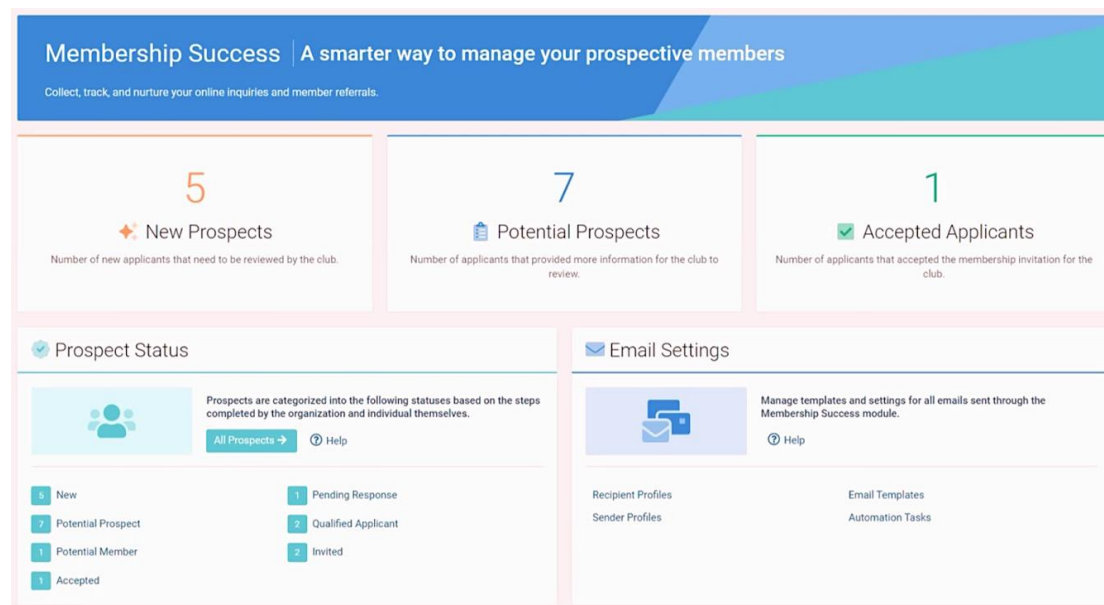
Membership Success | A smarter way to manage your prospective members

Collect, track, and nurture your online inquiries and member referrals.

5

New Prospects

Number of new applicants that need to be reviewed by the club.

7

Potential Prospects

Number of applicants that provided more information for the club to review.

1

Accepted Applicants

Number of applicants that accepted the membership invitation for the club.

Prospect Status

Prospects are categorized into the following statuses based on the steps completed by the organization and individual themselves.

All Prospects →

Help

5 New

7 Potential Prospect

1 Potential Member

1 Accepted

1 Pending Response

2 Qualified Applicant

2 Invited

Email Settings

Manage templates and settings for all emails sent through the Membership Success module.

Help

Recipient Profiles

Sender Profiles

Email Templates

Automation Tasks